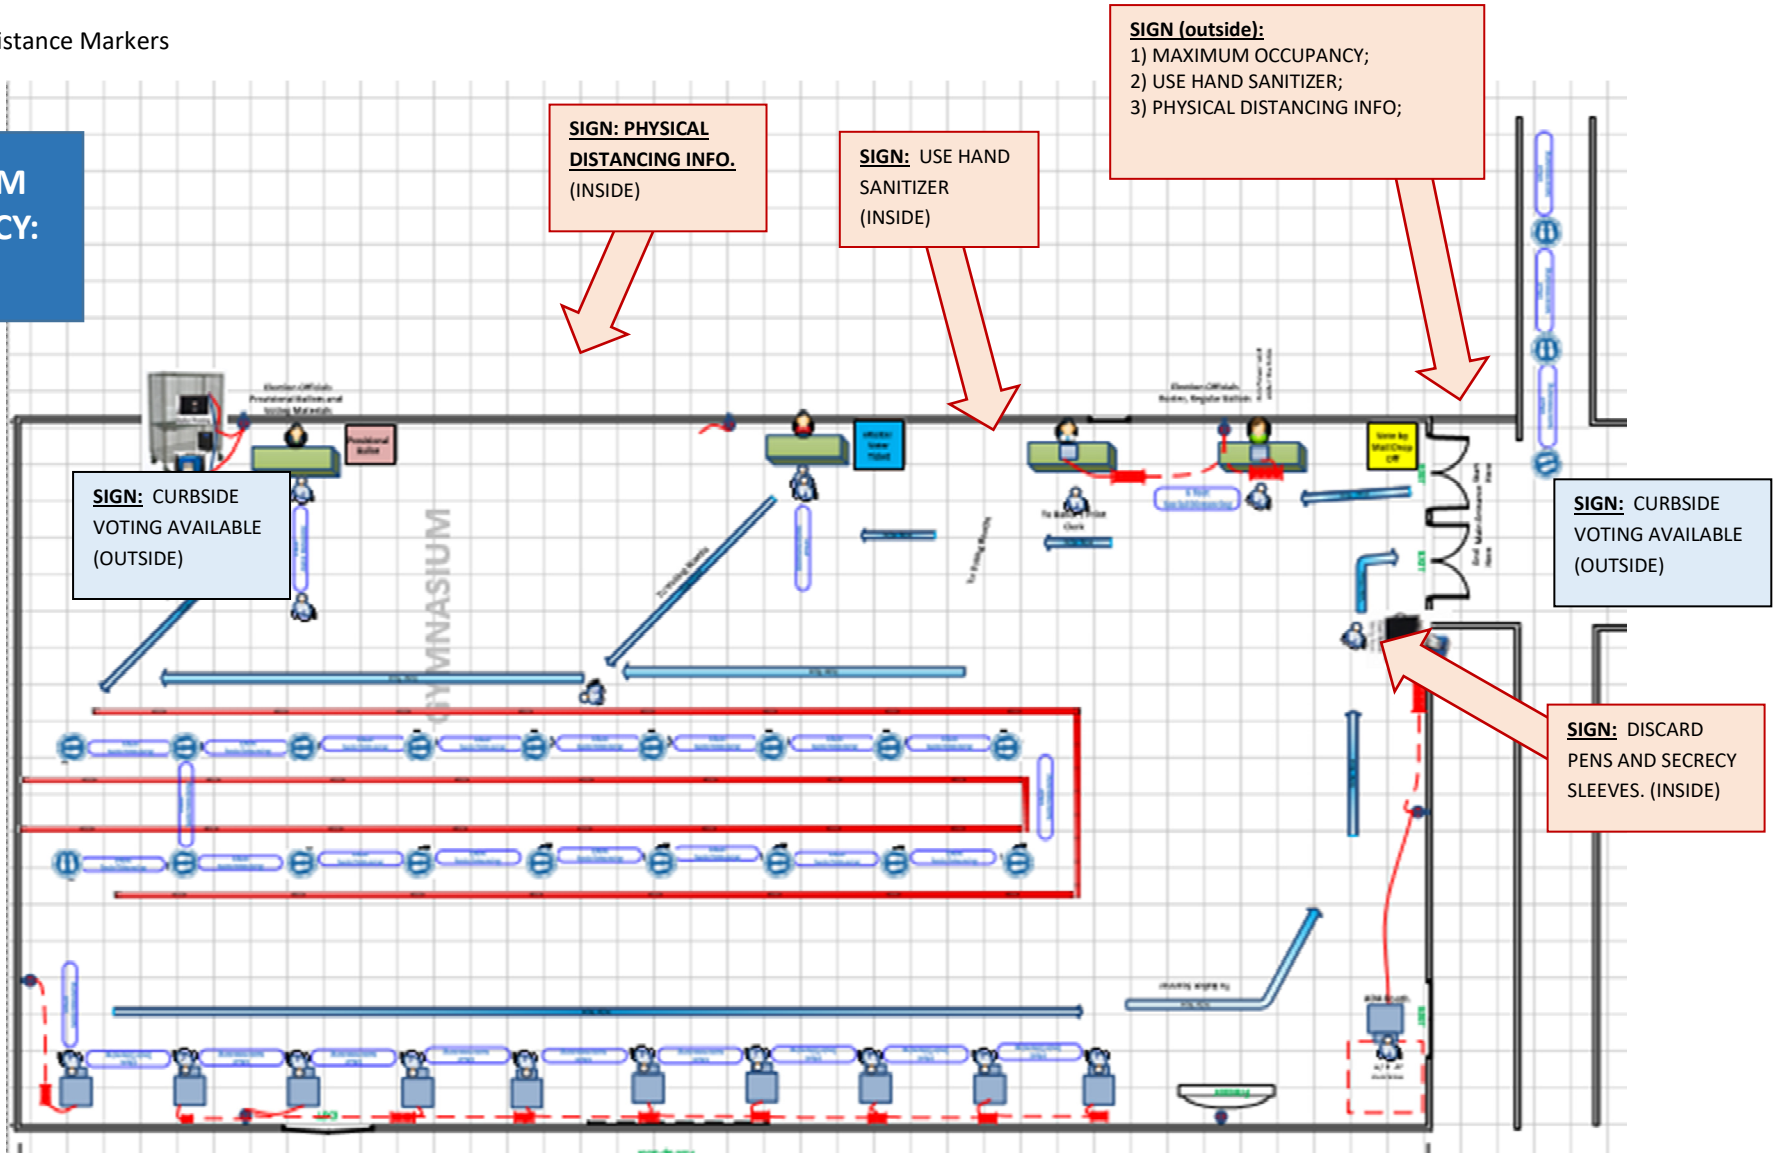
istance Markers

M
CY:

SIGN: PHYSICAL DISTANCING INFO. (INSIDE)

SIGN: USE HAND SANITIZER (INSIDE)

SIGN (outside):
1) MAXIMUM OCCUPANCY;
2) USE HAND SANITIZER;
3) PHYSICAL DISTANCING INFO;

SIGN: CURBSIDE VOTING AVAILABLE (OUTSIDE)

SIGN: CURBSIDE VOTING AVAILABLE (OUTSIDE)

GYMNASIUM

SIGN: DISCARD PENS AND SECRECY SLEEVES. (INSIDE)